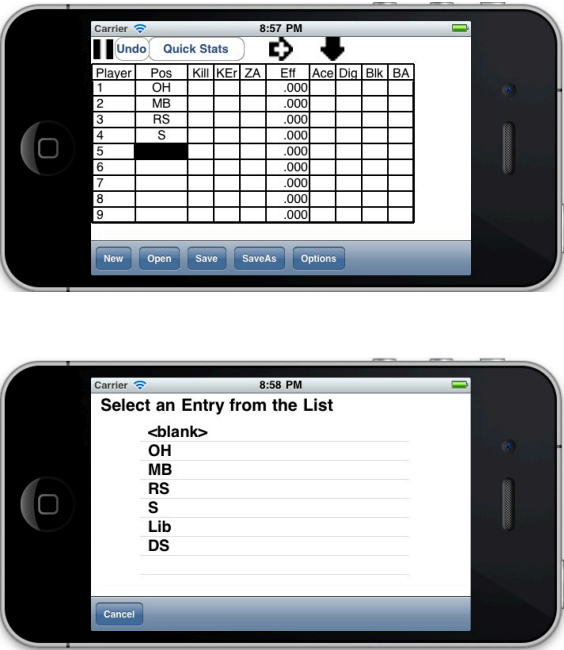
Carrier 8:57 PM

Undo Quick Stats

| Player | Pos | Kill | KEr | ZA | Eff | Ace | Dig | Blk | BA |
|---|---|---|---|---|---|---|---|---|---|
| 1 | OH | | | | .000 | | | | |
| 2 | MB | | | | .000 | | | | |
| 3 | RS | | | | .000 | | | | |
| 4 | S | | | | .000 | | | | |
| 5 | | | | | .000 | | | | |
| 6 | | | | | .000 | | | | |
| 7 | | | | | .000 | | | | |
| 8 | | | | | .000 | | | | |
| 9 | | | | | .000 | | | | |

New Open Save SaveAs Options

Carrier 8:58 PM

Select an Entry from the List

<blank>
OH
MB
RS
S
Lib
DS

Cancel